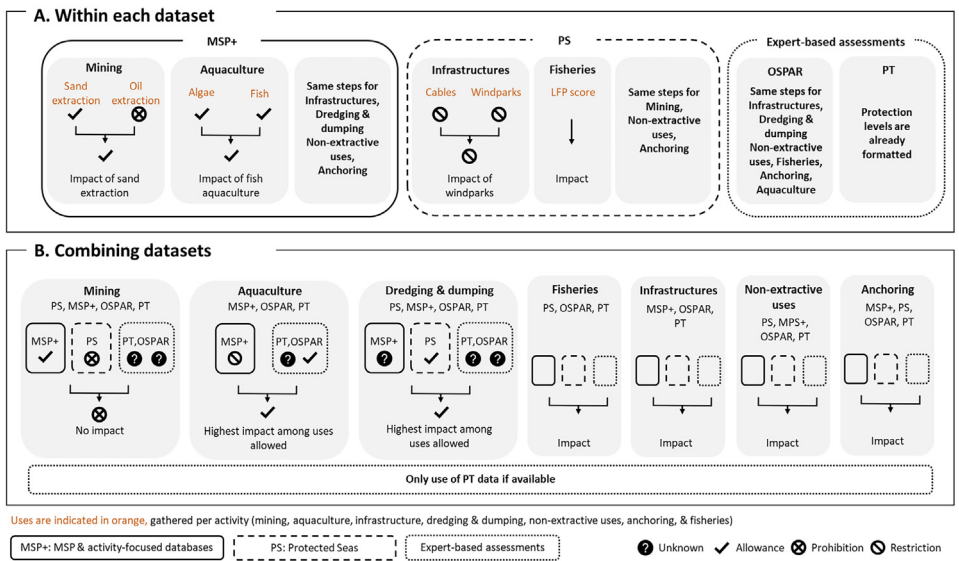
A. Within each dataset

MSP+

Mining
Sand extraction
Oil extraction
Impact of sand extraction

Aquaculture
Algae
Fish
Impact of fish aquaculture

Same steps for Infrastructures, Dredging & dumping Non-extractive uses, Anchoring

PS

Infrastructures
Cables
Windparks
Impact of windparks

Fisheries
LFP score
Impact

Same steps for Mining, Non-extractive uses, Anchoring

Expert-based assessments

OSPAR
Same steps for Infrastructures, Dredging & dumping Non-extractive uses, Fisheries, Anchoring, Aquaculture

PT
Protection levels are already formatted

B. Combining datasets

Mining
PS, MSP+, OSPAR, PT
MSP+
PS
PT,OSPAR
No impact

Aquaculture
MSP+, OSPAR, PT
MSP+
PT,OSPAR
Highest impact among uses allowed

Dredging & dumping
PS, MSP+, OSPAR, PT
MSP+
PS
PT,OSPAR
Highest impact among uses allowed

Fisheries
PS, OSPAR, PT
Impact

Infrastructures
MSP+, OSPAR, PT
Impact

Non-extractive uses
PS, MPS+, OSPAR, PT
Impact

Anchoring
MSP+, PS, OSPAR, PT
Impact

Only use of PT data if available

Uses are indicated in orange, gathered per activity (mining, aquaculture, infrastructure, dredging & dumping, non-extractive uses, anchoring, & fisheries)

MSP+: MSP & activity-focused databases
PS: Protected Seas
Expert-based assessments
Unknown
Allowance
Prohibition
Restriction